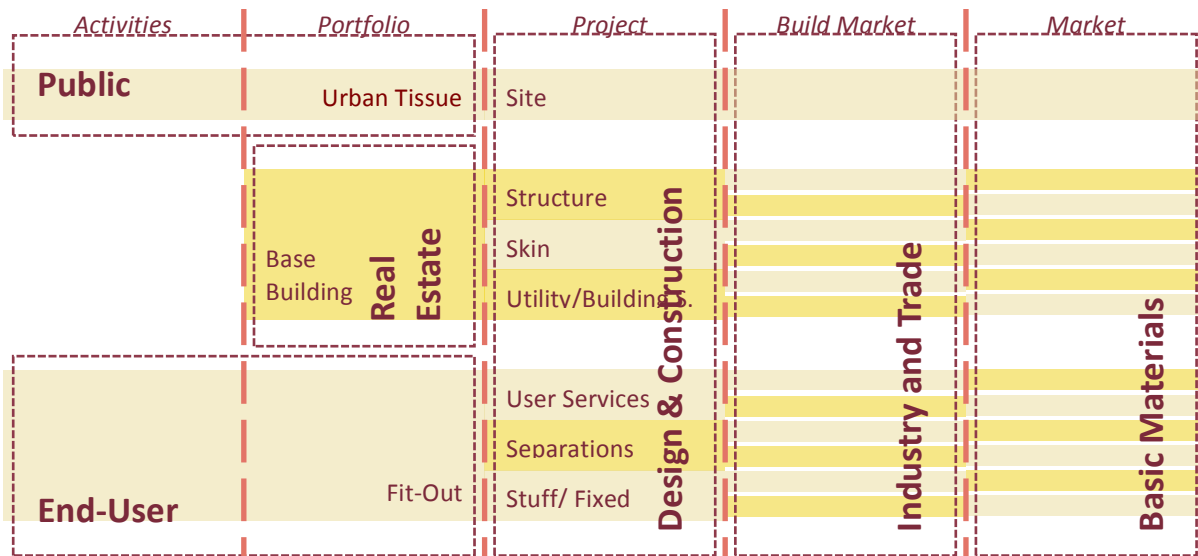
Activities | Portfolio | Project | Build Market | Market

Public

Urban Tissue

Site

Structure

Skin

Base Building

Real Estate

Utility/Building S.

User Services

Separations

End-User

Fit-Out

Stuff/ Fixed

Design & Construction

Industry and Trade

Basic Materials